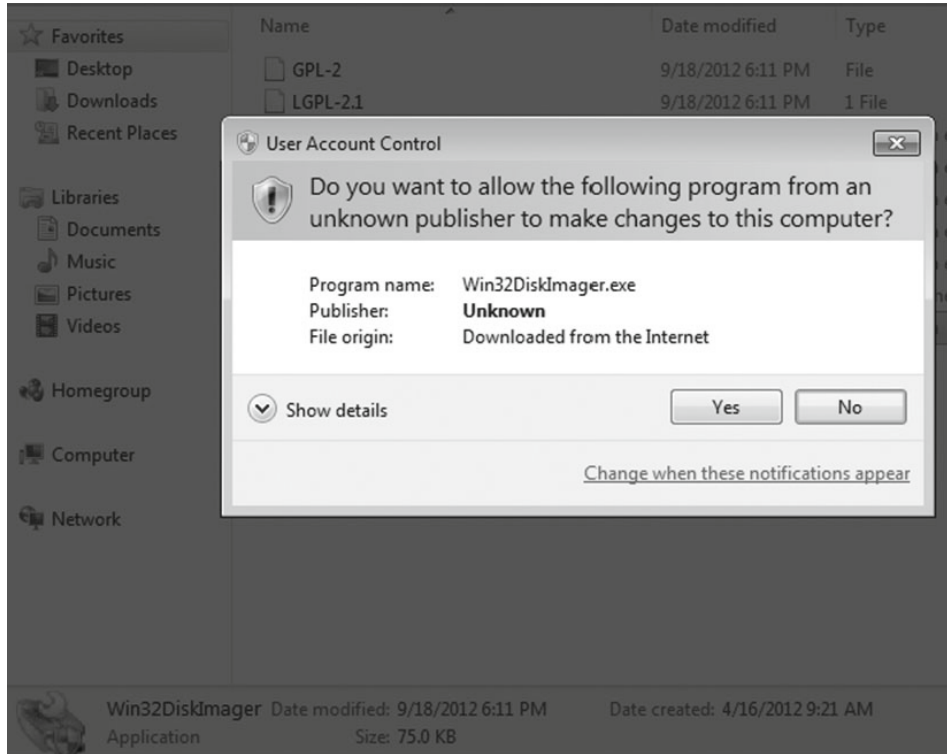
Favorites
Desktop
Downloads
Recent Places

Libraries
Documents
Music
Pictures
Videos

Homegroup

Computer

Network

| Name | Date modified | Type |
|---|---|---|
| GPL-2 | 9/18/2012 6:11 PM | File |
| LGPL-2.1 | 9/18/2012 6:11 PM | 1 File |

User Account Control

Do you want to allow the following program from an unknown publisher to make changes to this computer?

Program name: Win32DiskImager.exe
Publisher: **Unknown**
File origin: Downloaded from the Internet

Show details

Yes No

Change when these notifications appear

Win32DiskImager Date modified: 9/18/2012 6:11 PM Date created: 4/16/2012 9:21 AM
Application Size: 75.0 KB